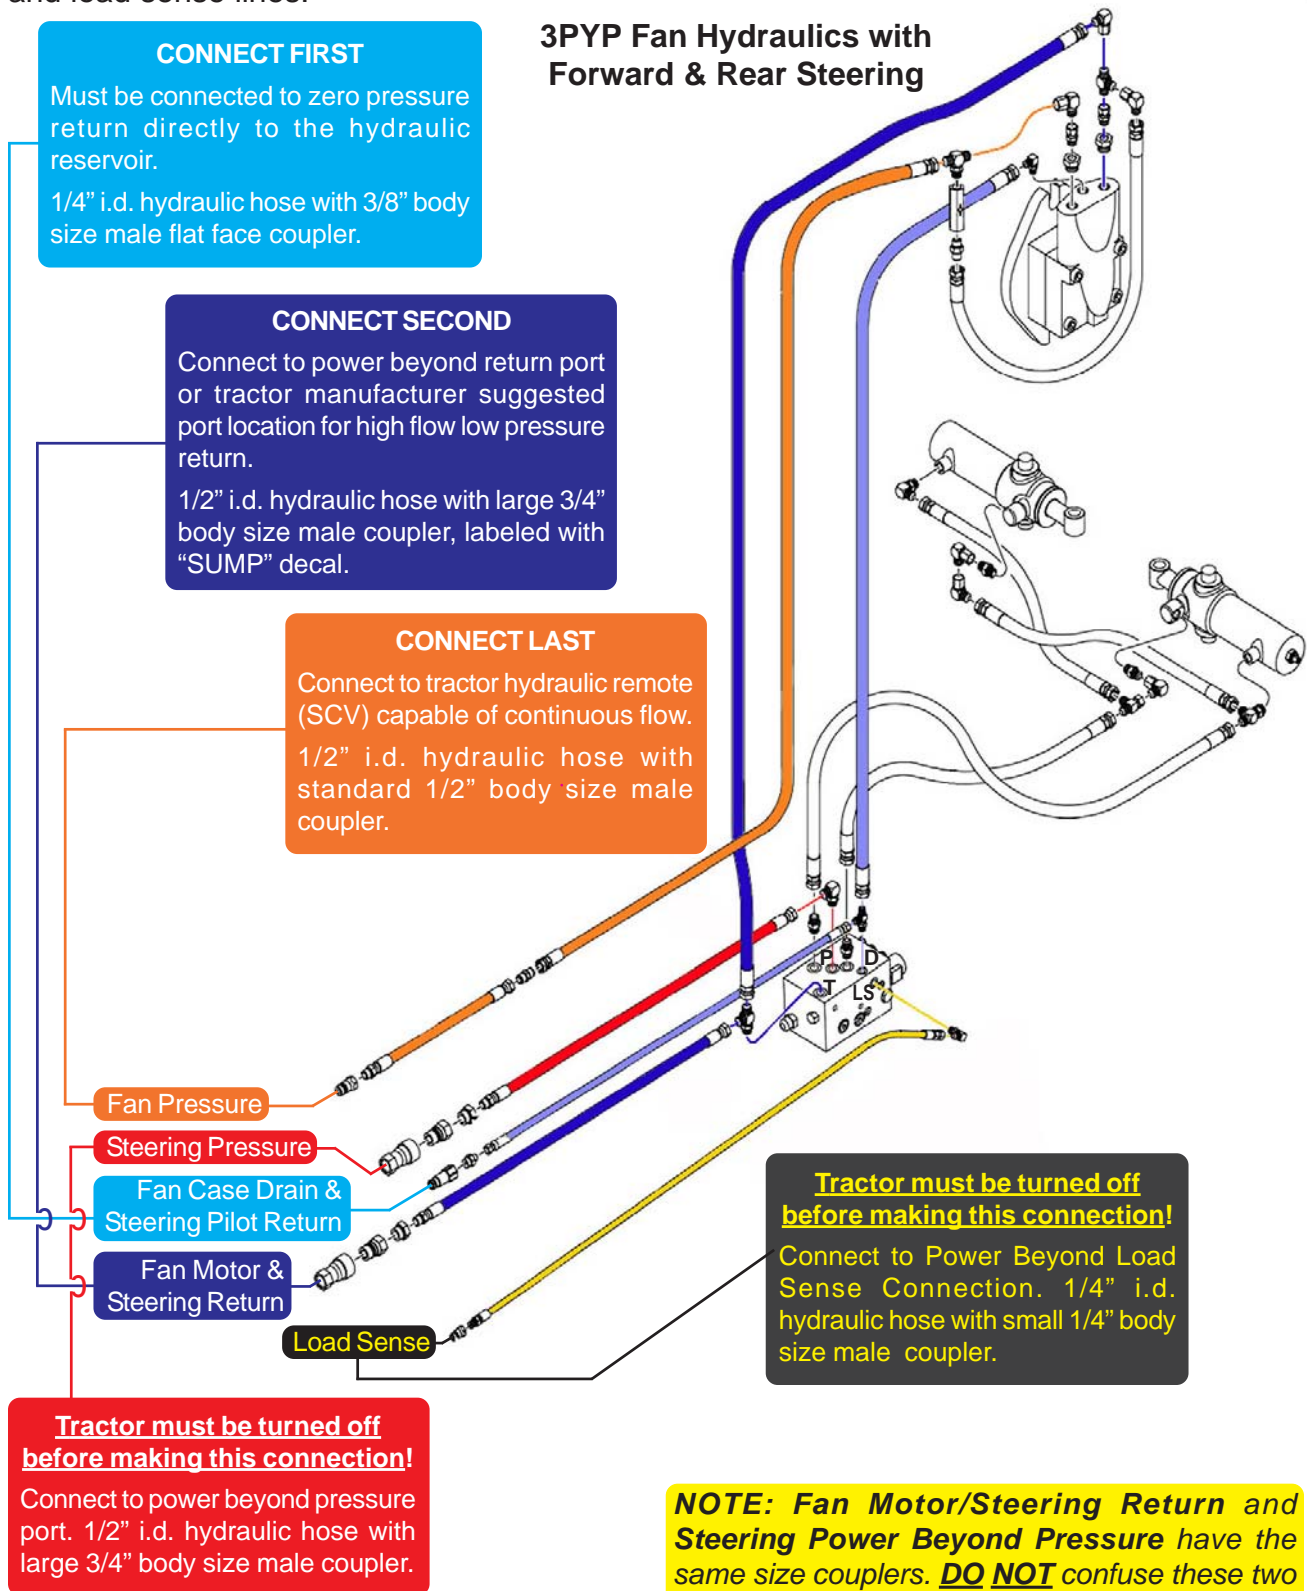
and load sense lines.

CONNECT FIRST
Must be connected to zero pressure return directly to the hydraulic reservoir.
1/4” i.d. hydraulic hose with 3/8” body size male flat face coupler.

3PYP Fan Hydraulics with Forward & Rear Steering

CONNECT SECOND
Connect to power beyond return port or tractor manufacturer suggested port location for high flow low pressure return.
1/2” i.d. hydraulic hose with large 3/4” body size male coupler, labeled with “SUMP” decal.

CONNECT LAST
Connect to tractor hydraulic remote (SCV) capable of continuous flow.
1/2” i.d. hydraulic hose with standard 1/2” body size male coupler.

P
D
T
LS

Fan Pressure
Steering Pressure
Fan Case Drain & Steering Pilot Return
Fan Motor & Steering Return
Load Sense

Tractor must be turned off before making this connection!
Connect to Power Beyond Load Sense Connection. 1/4” i.d. hydraulic hose with small 1/4” body size male coupler.

Tractor must be turned off before making this connection!
Connect to power beyond pressure port. 1/2” i.d. hydraulic hose with large 3/4” body size male coupler.

NOTE: Fan Motor/Steering Return and Steering Power Beyond Pressure have the same size couplers. DO NOT confuse these two